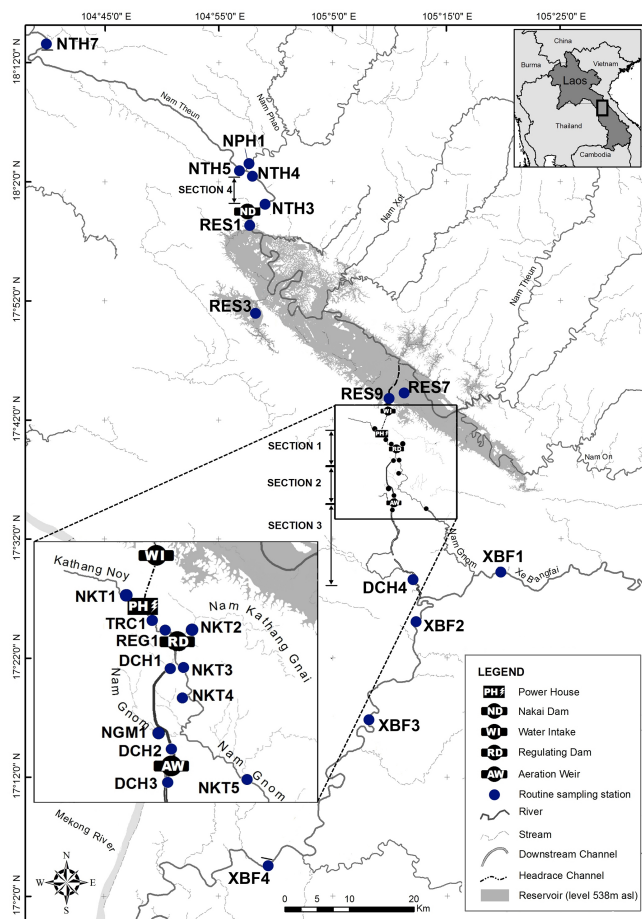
104°45'0" E
104°55'0" E
105°5'0" E
105°15'0" E
105°25'0" E

18°12'0" N
18°2'0" N
17°52'0" N
17°42'0" N
17°32'0" N
17°22'0" N
17°12'0" N
17°2'0" N

China
Burma
Vietnam
Laos
Thailand
Cambodia

NTH7
Nam Theun
Nam Phao
NPH1
NTH5
NTH4
SECTION 4
ND
NTH3
RES1
Nam Xot
Nam Theun
RES3
RES9
RES7
WI
PH
RD
AW
SECTION 1
SECTION 2
SECTION 3
Nam On
Nam Gnom
XBF1
Xe Bangfai
DCH4
XBF2
XBF3
XBF4
Mekong River

WI
Kathang Noy
NKT1
PH
TRC1
REG1
RD
NKT2
Nam Kathang Gnai
DCH1
NKT3
NKT4
Nam Gnom
NGM1
DCH2
AW
DCH3
Nam Gnom
NKT5

LEGEND
PH Power House
ND Nakai Dam
WI Water Intake
RD Regulating Dam
AW Aeration Weir
Routine sampling station
River
Stream
Downstream Channel
Headrace Channel
Reservoir (level 538m asl)

N
W E
S
0 5 10 20
Km